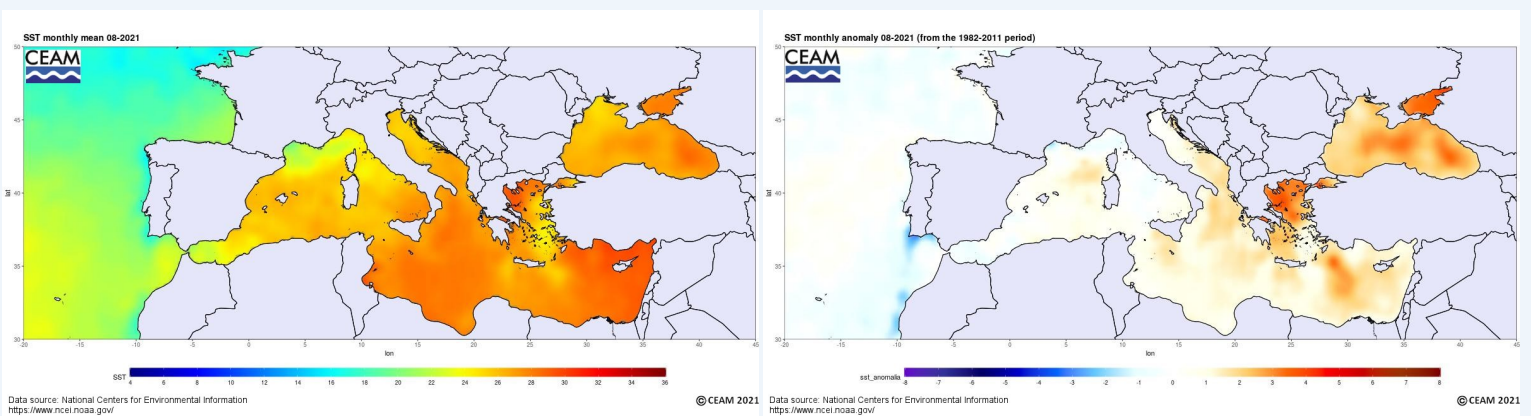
SST monthly mean 08-2021

CEAM

50
45
40
35
30
lat

-20 -15 -10 -5 0 5 10 15 20 25 30 35 40 45
lon

SST 4 6 8 10 12 14 16 18 20 22 24 26 28 30 32 34 36

Data source: National Centers for Environmental Information
https://www.ncei.noaa.gov/

© CEAM 2021

SST monthly anomaly 08-2021 (from the 1982-2011 period)

CEAM

50
45
40
35
30
lat

-20 -15 -10 -5 0 5 10 15 20 25 30 35 40 45
lon

sst_anomalia -8 -7 -6 -5 -4 -3 -2 -1 0 1 2 3 4 5 6 7 8

Data source: National Centers for Environmental Information
https://www.ncei.noaa.gov/

© CEAM 2021